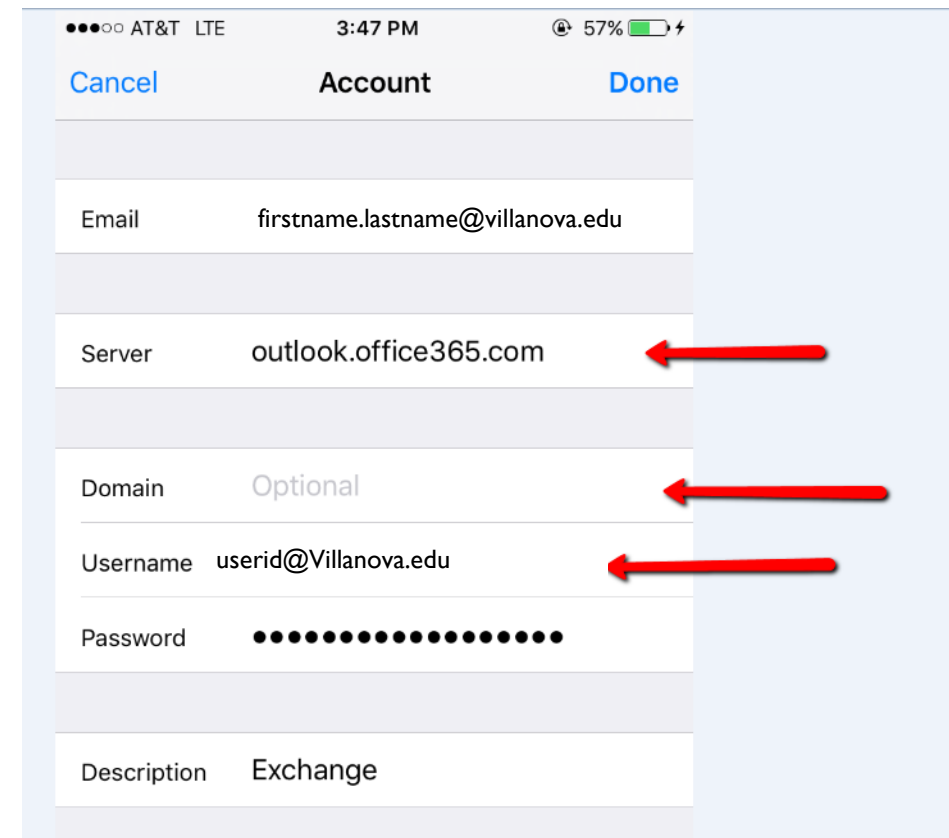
●●●○○ AT&T LTE 3:47 PM 57%

Cancel Account Done

Email firstname.lastname@villanova.edu

Server outlook.office365.com

Domain Optional

Username userid@Villanova.edu

Password ●●●●●●●●●●●●●●●●●

Description Exchange